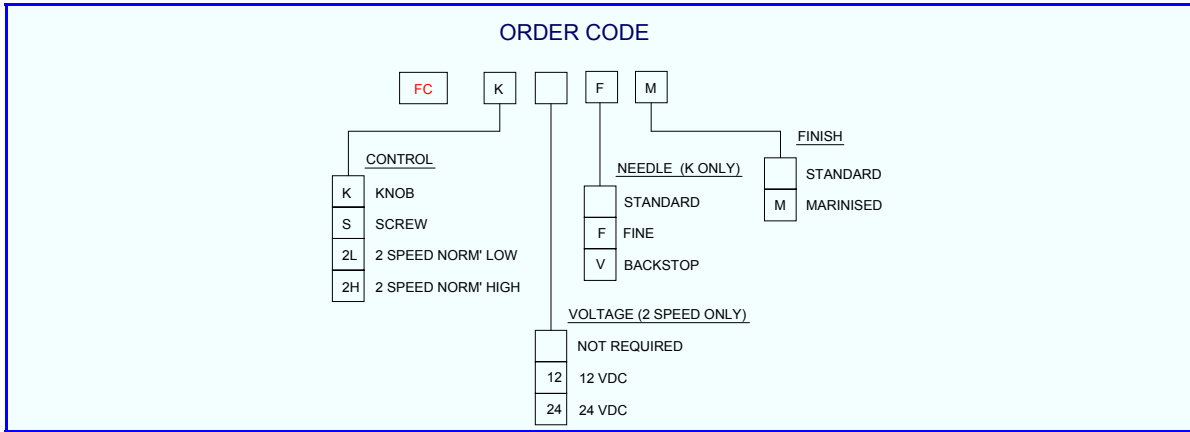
ORDER CODE

FC K F M

CONTROL
K KNOB
S SCREW
2L 2 SPEED NORM' LOW
2H 2 SPEED NORM' HIGH

NEEDLE (K ONLY)
STANDARD
F FINE
V BACKSTOP

FINISH
STANDARD
M MARINISED

VOLTAGE (2 SPEED ONLY)
NOT REQUIRED
12 12 VDC
24 24 VDC